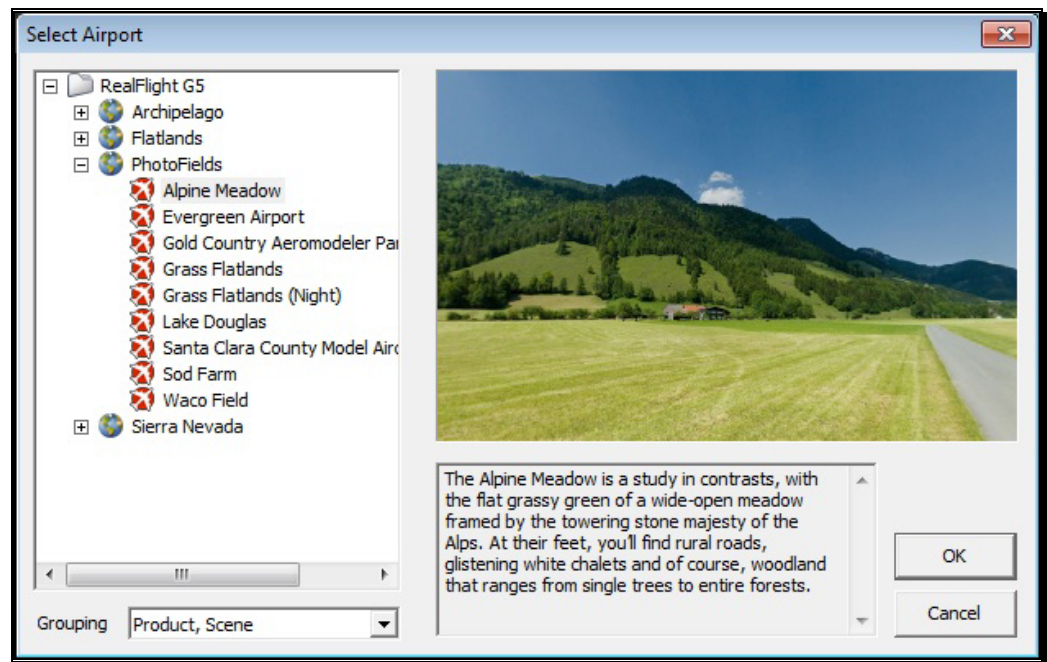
Select Airport

RealFlight G5
Archipelago
Flatlands
PhotoFields
Alpine Meadow
Evergreen Airport
Gold Country Aeromodeler Par
Grass Flatlands
Grass Flatlands (Night)
Lake Douglas
Santa Clara County Model Airc
Sod Farm
Waco Field
Sierra Nevada

The Alpine Meadow is a study in contrasts, with the flat grassy green of a wide-open meadow framed by the towering stone majesty of the Alps. At their feet, you'll find rural roads, glistening white chalets and of course, woodland that ranges from single trees to entire forests.

Grouping
Product, Scene

OK
Cancel